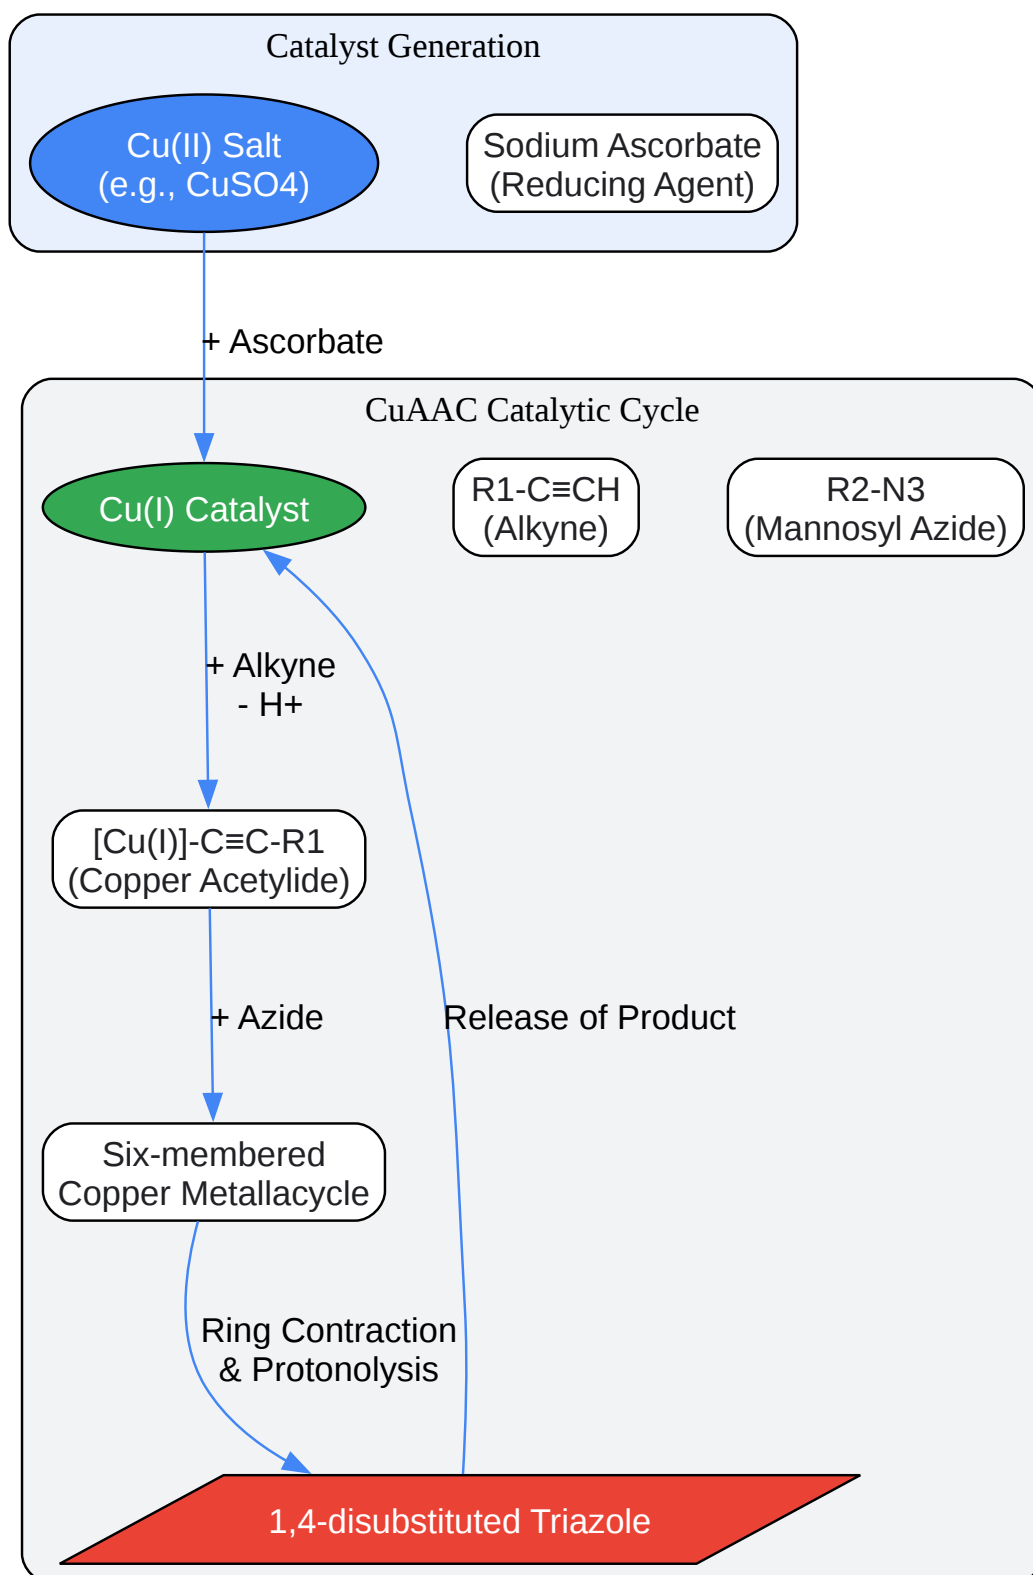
Catalyst Generation

Cu(II) Salt
(e.g., CuSO4)

Sodium Ascorbate
(Reducing Agent)

+ Ascorbate

CuAAC Catalytic Cycle

Cu(I) Catalyst

R1-C≡CH
(Alkyne)

R2-N3
(Mannosyl Azide)

+ Alkyne
- H+

[Cu(I)]-C≡C-R1
(Copper Acetylide)

+ Azide

Release of Product

Six-membered
Copper Metallacycle

Ring Contraction
& Protonolysis

1,4-disubstituted Triazole